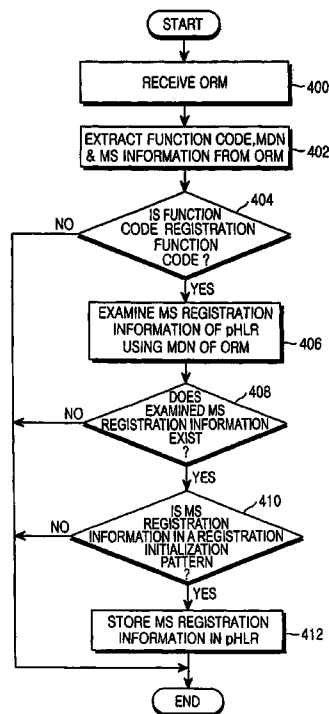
START

RECEIVE ORM

400

EXTRACT FUNCTION CODE,MDN & MS INFORMATION FROM ORM

402

404

IS FUNCTION CODE REGISTRATION FUNCTION CODE ?

NO

YES

EXAMINE MS REGISTRATION INFORMATION OF pHLR USING MDN OF ORM

406

408

DOES EXAMINED MS REGISTRATION INFORMATION EXIST ?

NO

YES

410

IS MS REGISTRATION INFORMATION IN A REGISTRATION INITIALIZATION PATTERN ?

NO

YES

STORE MS REGISTRATION INFORMATION IN pHLR

412

END